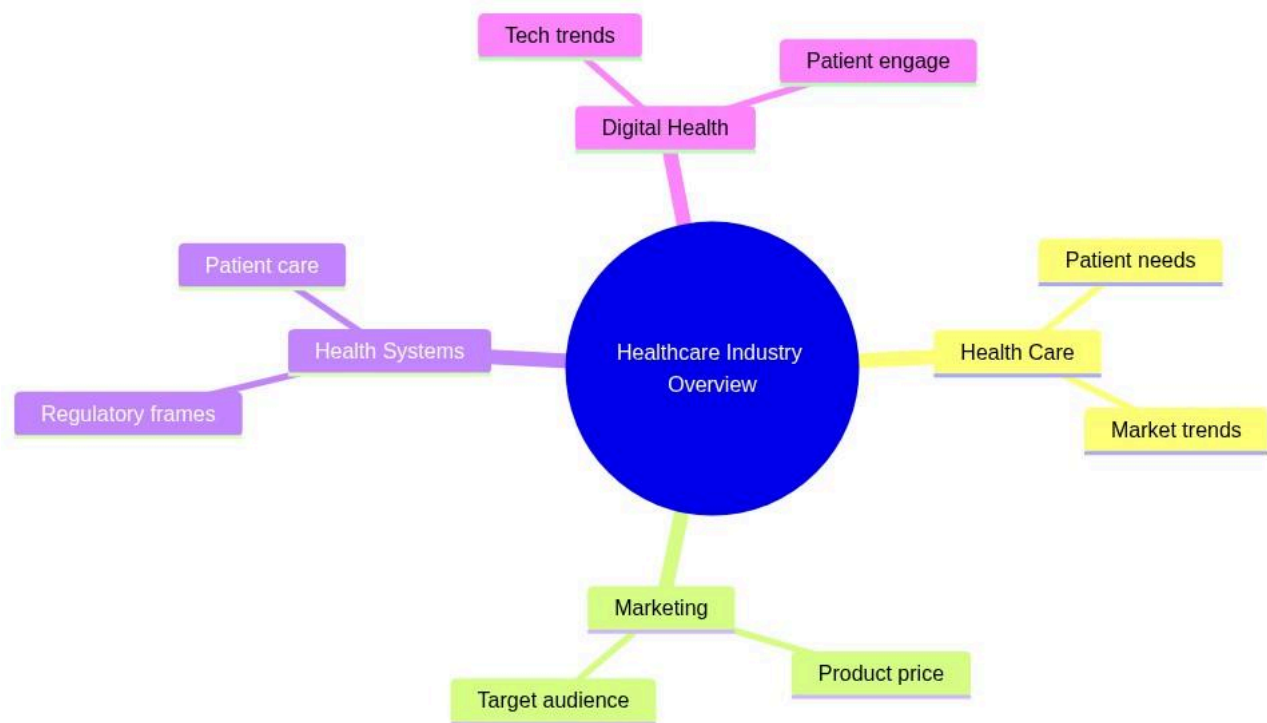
Healthcare Industry Overview

Digital Health

Tech trends

Patient engage

Health Care

Patient needs

Market trends

Marketing

Product price

Target audience

Health Systems

Patient care

Regulatory frames